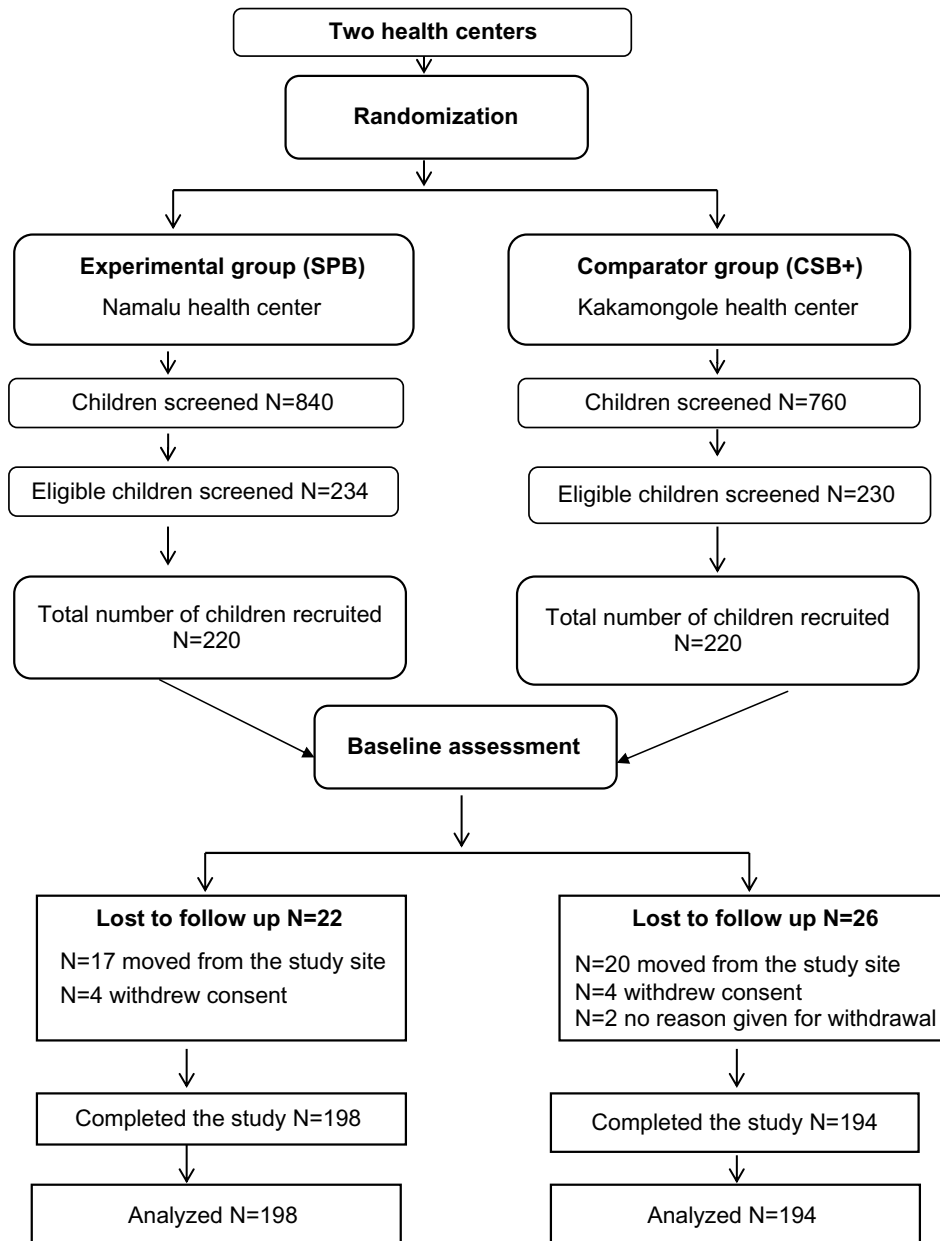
Two health centers

Randomization

Experimental group (SPB)
Namalu health center

Children screened N=840

Eligible children screened N=234

Total number of children recruited N=220

Comparator group (CSB+)
Kakamongole health center

Children screened N=760

Eligible children screened N=230

Total number of children recruited N=220

Baseline assessment

Lost to follow up N=22
N=17 moved from the study site
N=4 withdrew consent

Completed the study N=198

Analyzed N=198

Lost to follow up N=26
N=20 moved from the study site
N=4 withdrew consent
N=2 no reason given for withdrawal

Completed the study N=194

Analyzed N=194